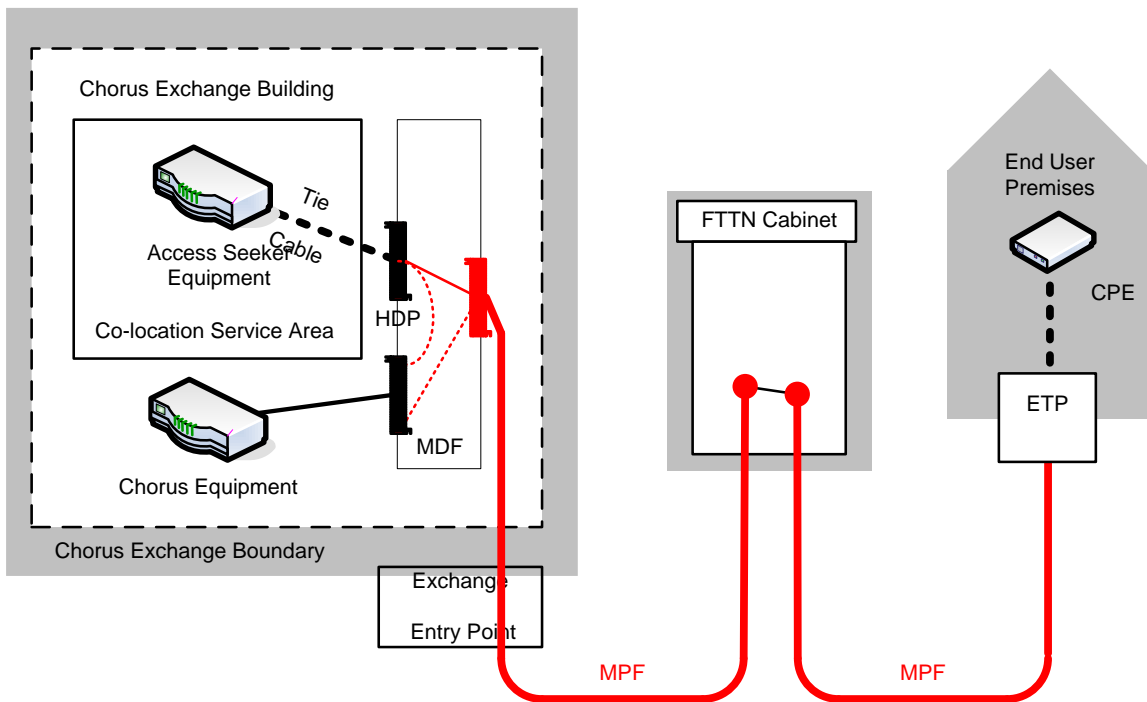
Chorus Exchange Building

Tie Cable

Access Seeker Equipment

Co-location Service Area

HDP

MDF

Chorus Equipment

Chorus Exchange Boundary

Exchange Entry Point

FTTN Cabinet

End User Premises

CPE

ETP

MPF

MPF